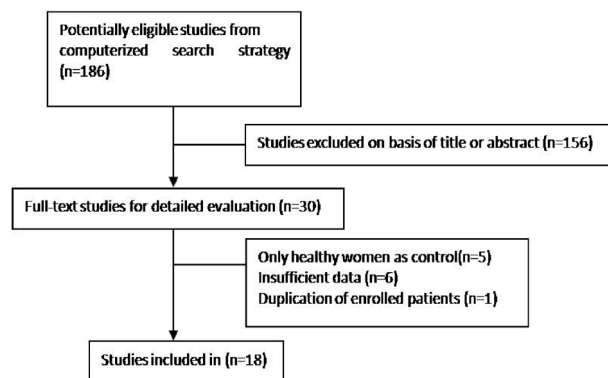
Potentially eligible studies from computerized search strategy (n=186)

Studies excluded on basis of title or abstract (n=156)

Full-text studies for detailed evaluation (n=30)

Only healthy women as control(n=5)
Insufficient data (n=6)
Duplication of enrolled patients (n=1)

Studies included in (n=18)